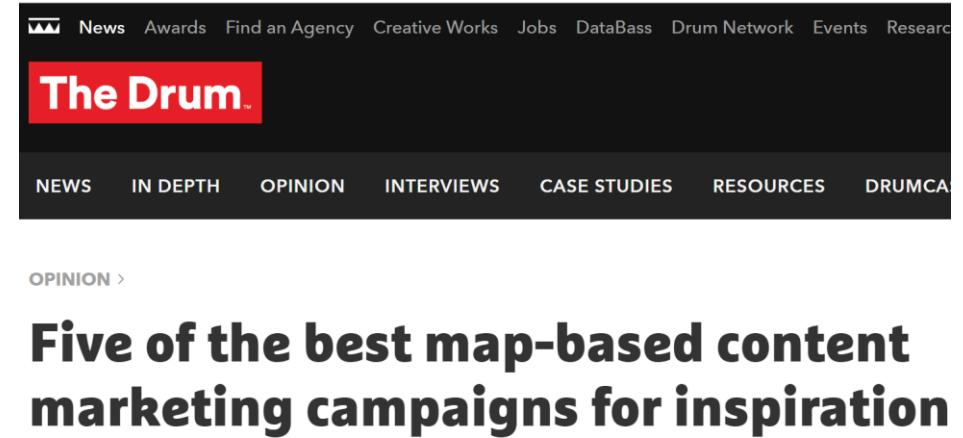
News Awards Find an Agency Creative Works Jobs DataBass Drum Network Events Researc

The Drum™

NEWS IN DEPTH OPINION INTERVIEWS CASE STUDIES RESOURCES DRUMCA

OPINION ›

Five of the best map-based content marketing campaigns for inspiration